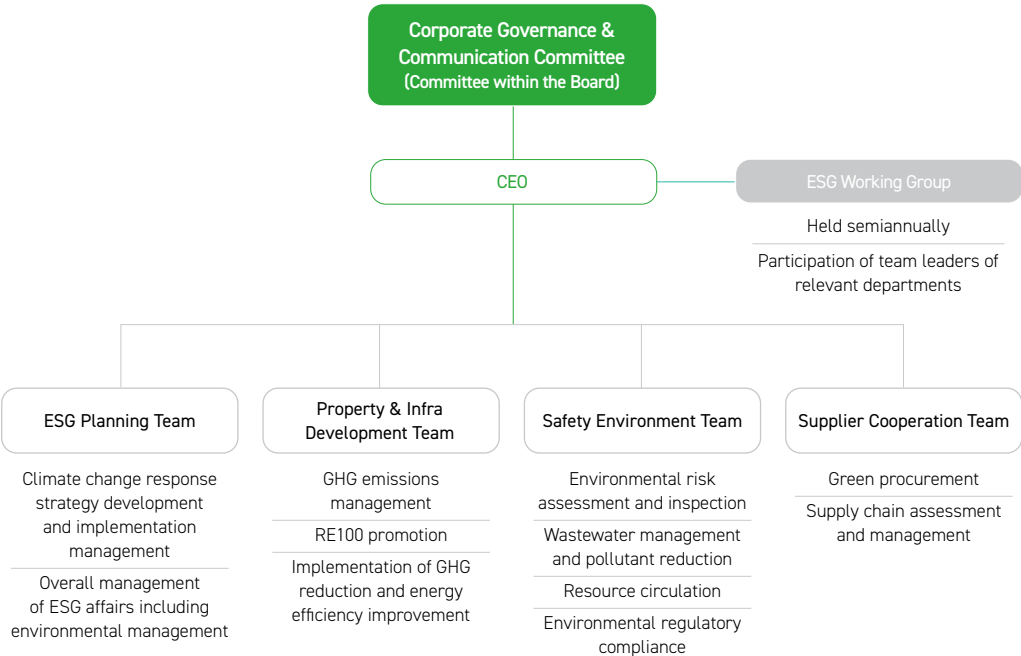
Corporate Governance & Communication Committee
(Committee within the Board)

CEO

ESG Working Group

Held semiannually

Participation of team leaders of relevant departments

ESG Planning Team

Climate change response strategy development and implementation management

Overall management of ESG affairs including environmental management

Property & Infra Development Team

GHG emissions management

RE100 promotion

Implementation of GHG reduction and energy efficiency improvement

Safety Environment Team

Environmental risk assessment and inspection

Wastewater management and pollutant reduction

Resource circulation

Environmental regulatory compliance

Supplier Cooperation Team

Green procurement

Supply chain assessment and management